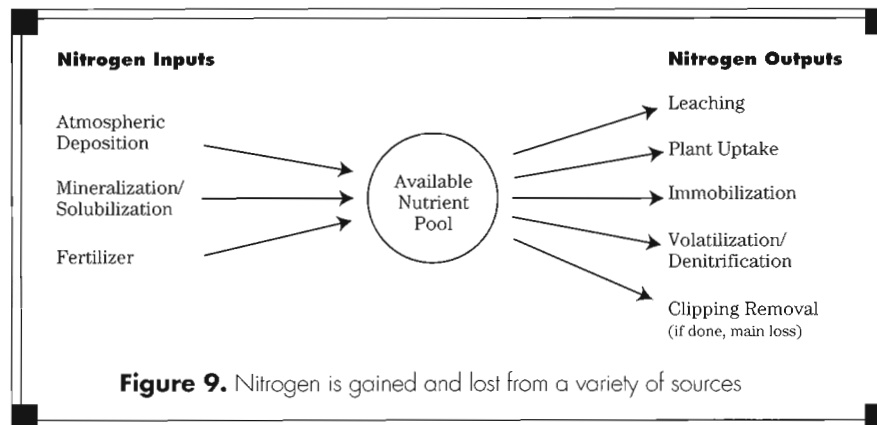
Nitrogen Inputs

Atmospheric Deposition

Mineralization/ Solubilization

Fertilizer

Available Nutrient Pool

Nitrogen Outputs

Leaching

Plant Uptake

Immobilization

Volatilization/ Denitrification

Clipping Removal (if done, main loss)

Figure 9. Nitrogen is gained and lost from a variety of sources